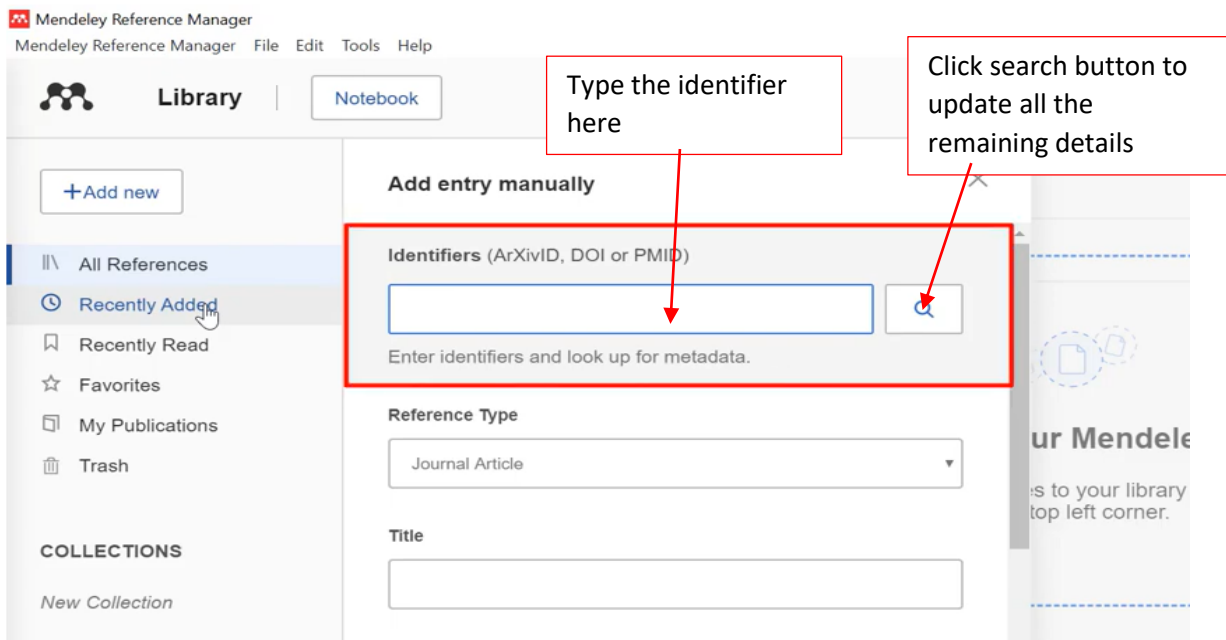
Mendeley Reference Manager
Mendeley Reference Manager File Edit Tools Help

Library

Notebook

Type the identifier here

Click search button to update all the remaining details

+Add new

All References
Recently Added
Recently Read
Favorites
My Publications
Trash

COLLECTIONS

New Collection

Add entry manually

Identifiers (ArXivID, DOI or PMID)

Enter identifiers and look up for metadata.

Reference Type

Journal Article

Title

ur Mendele

es to your library
top left corner.